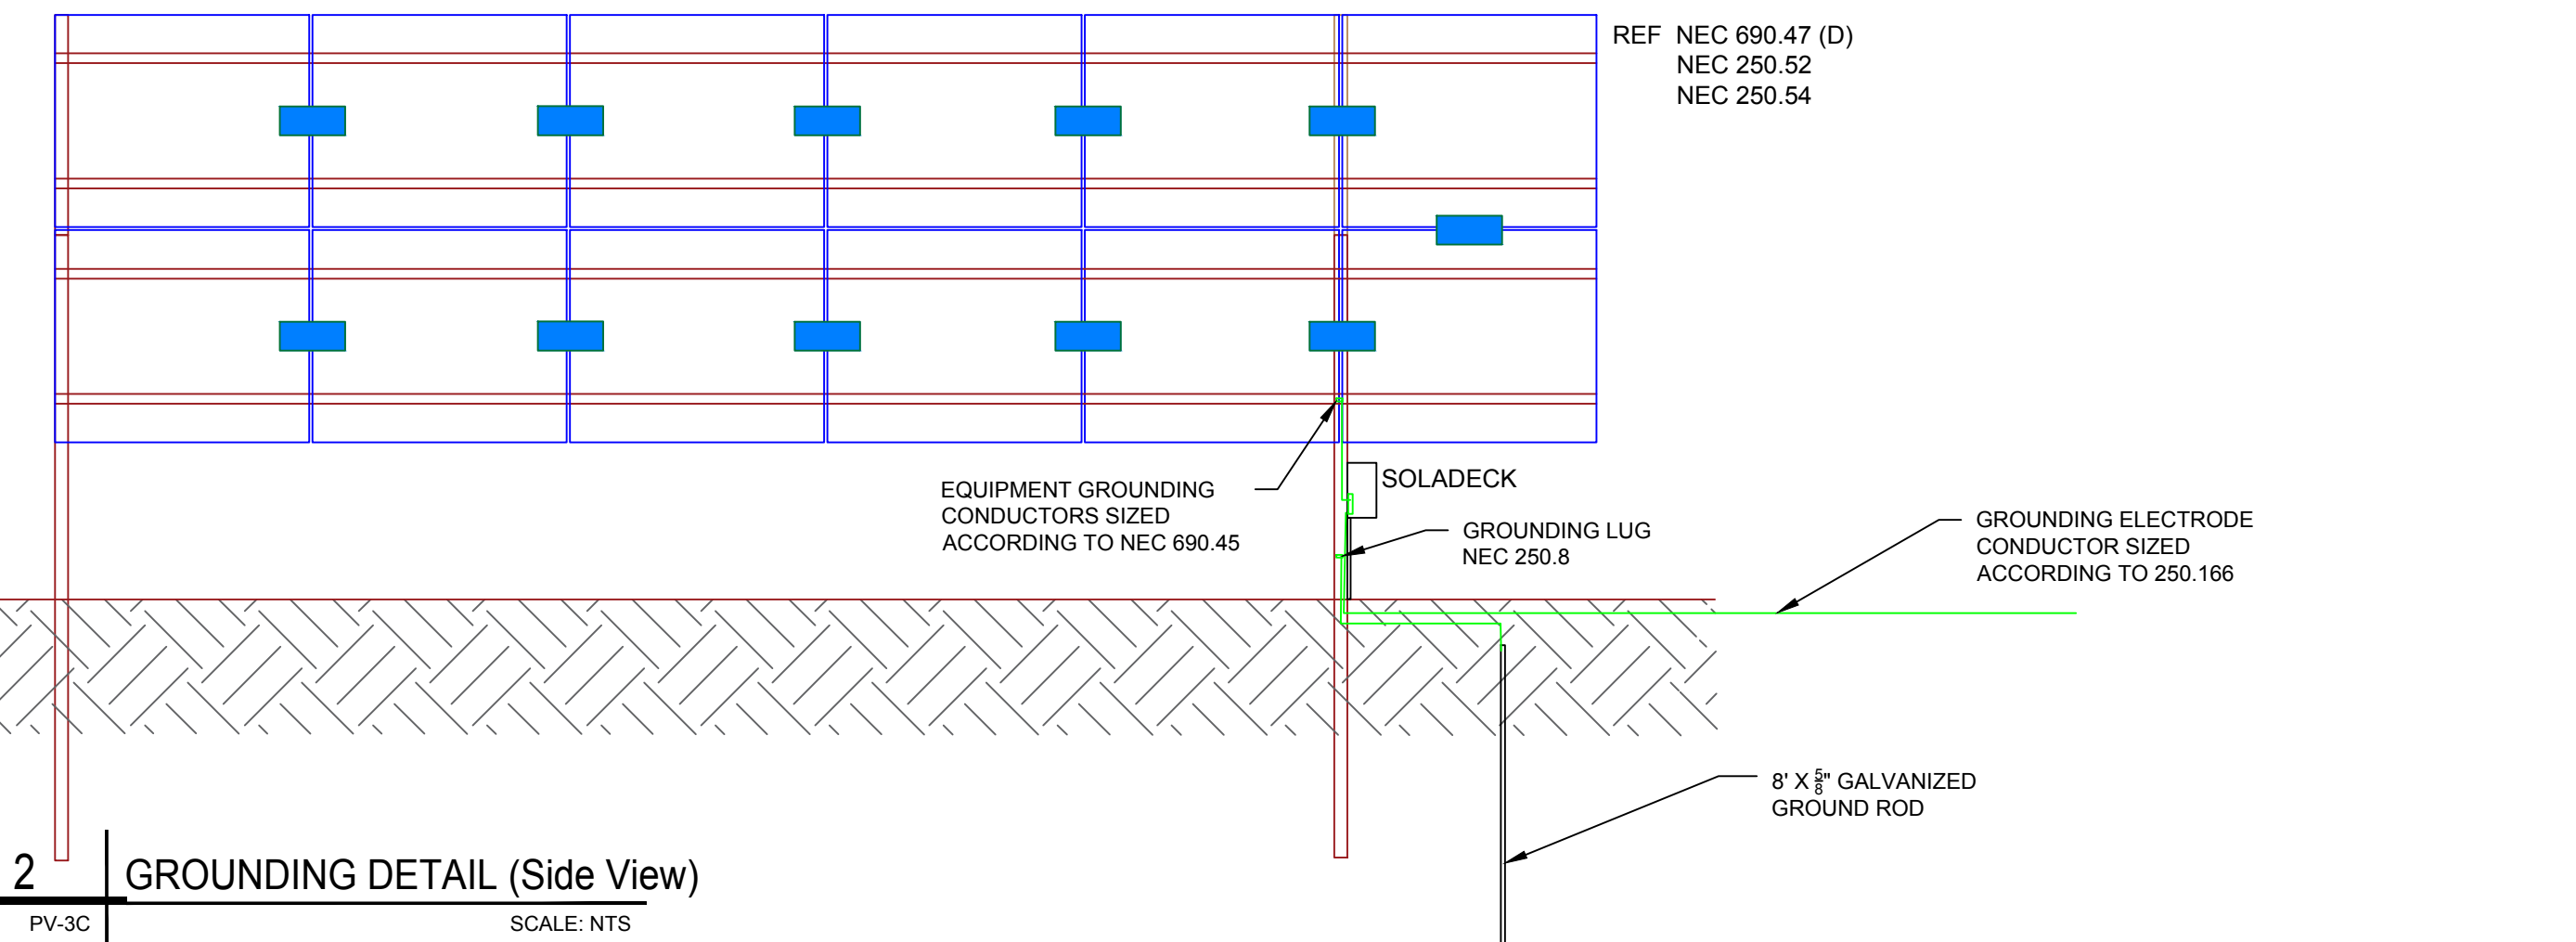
REF NEC 690.47 (D)
NEC 250.52
NEC 250.54

SOLADECK

EQUIPMENT GROUNDING CONDUCTORS SIZED ACCORDING TO NEC 690.45

GROUNDING LUG
NEC 250.8

GROUNDING ELECTRODE CONDUCTOR SIZED ACCORDING TO 250.166

8' X $\frac{5}{8}$" GALVANIZED GROUND ROD

2
PV-3C

GROUNDING DETAIL (Side View)

SCALE: NTS